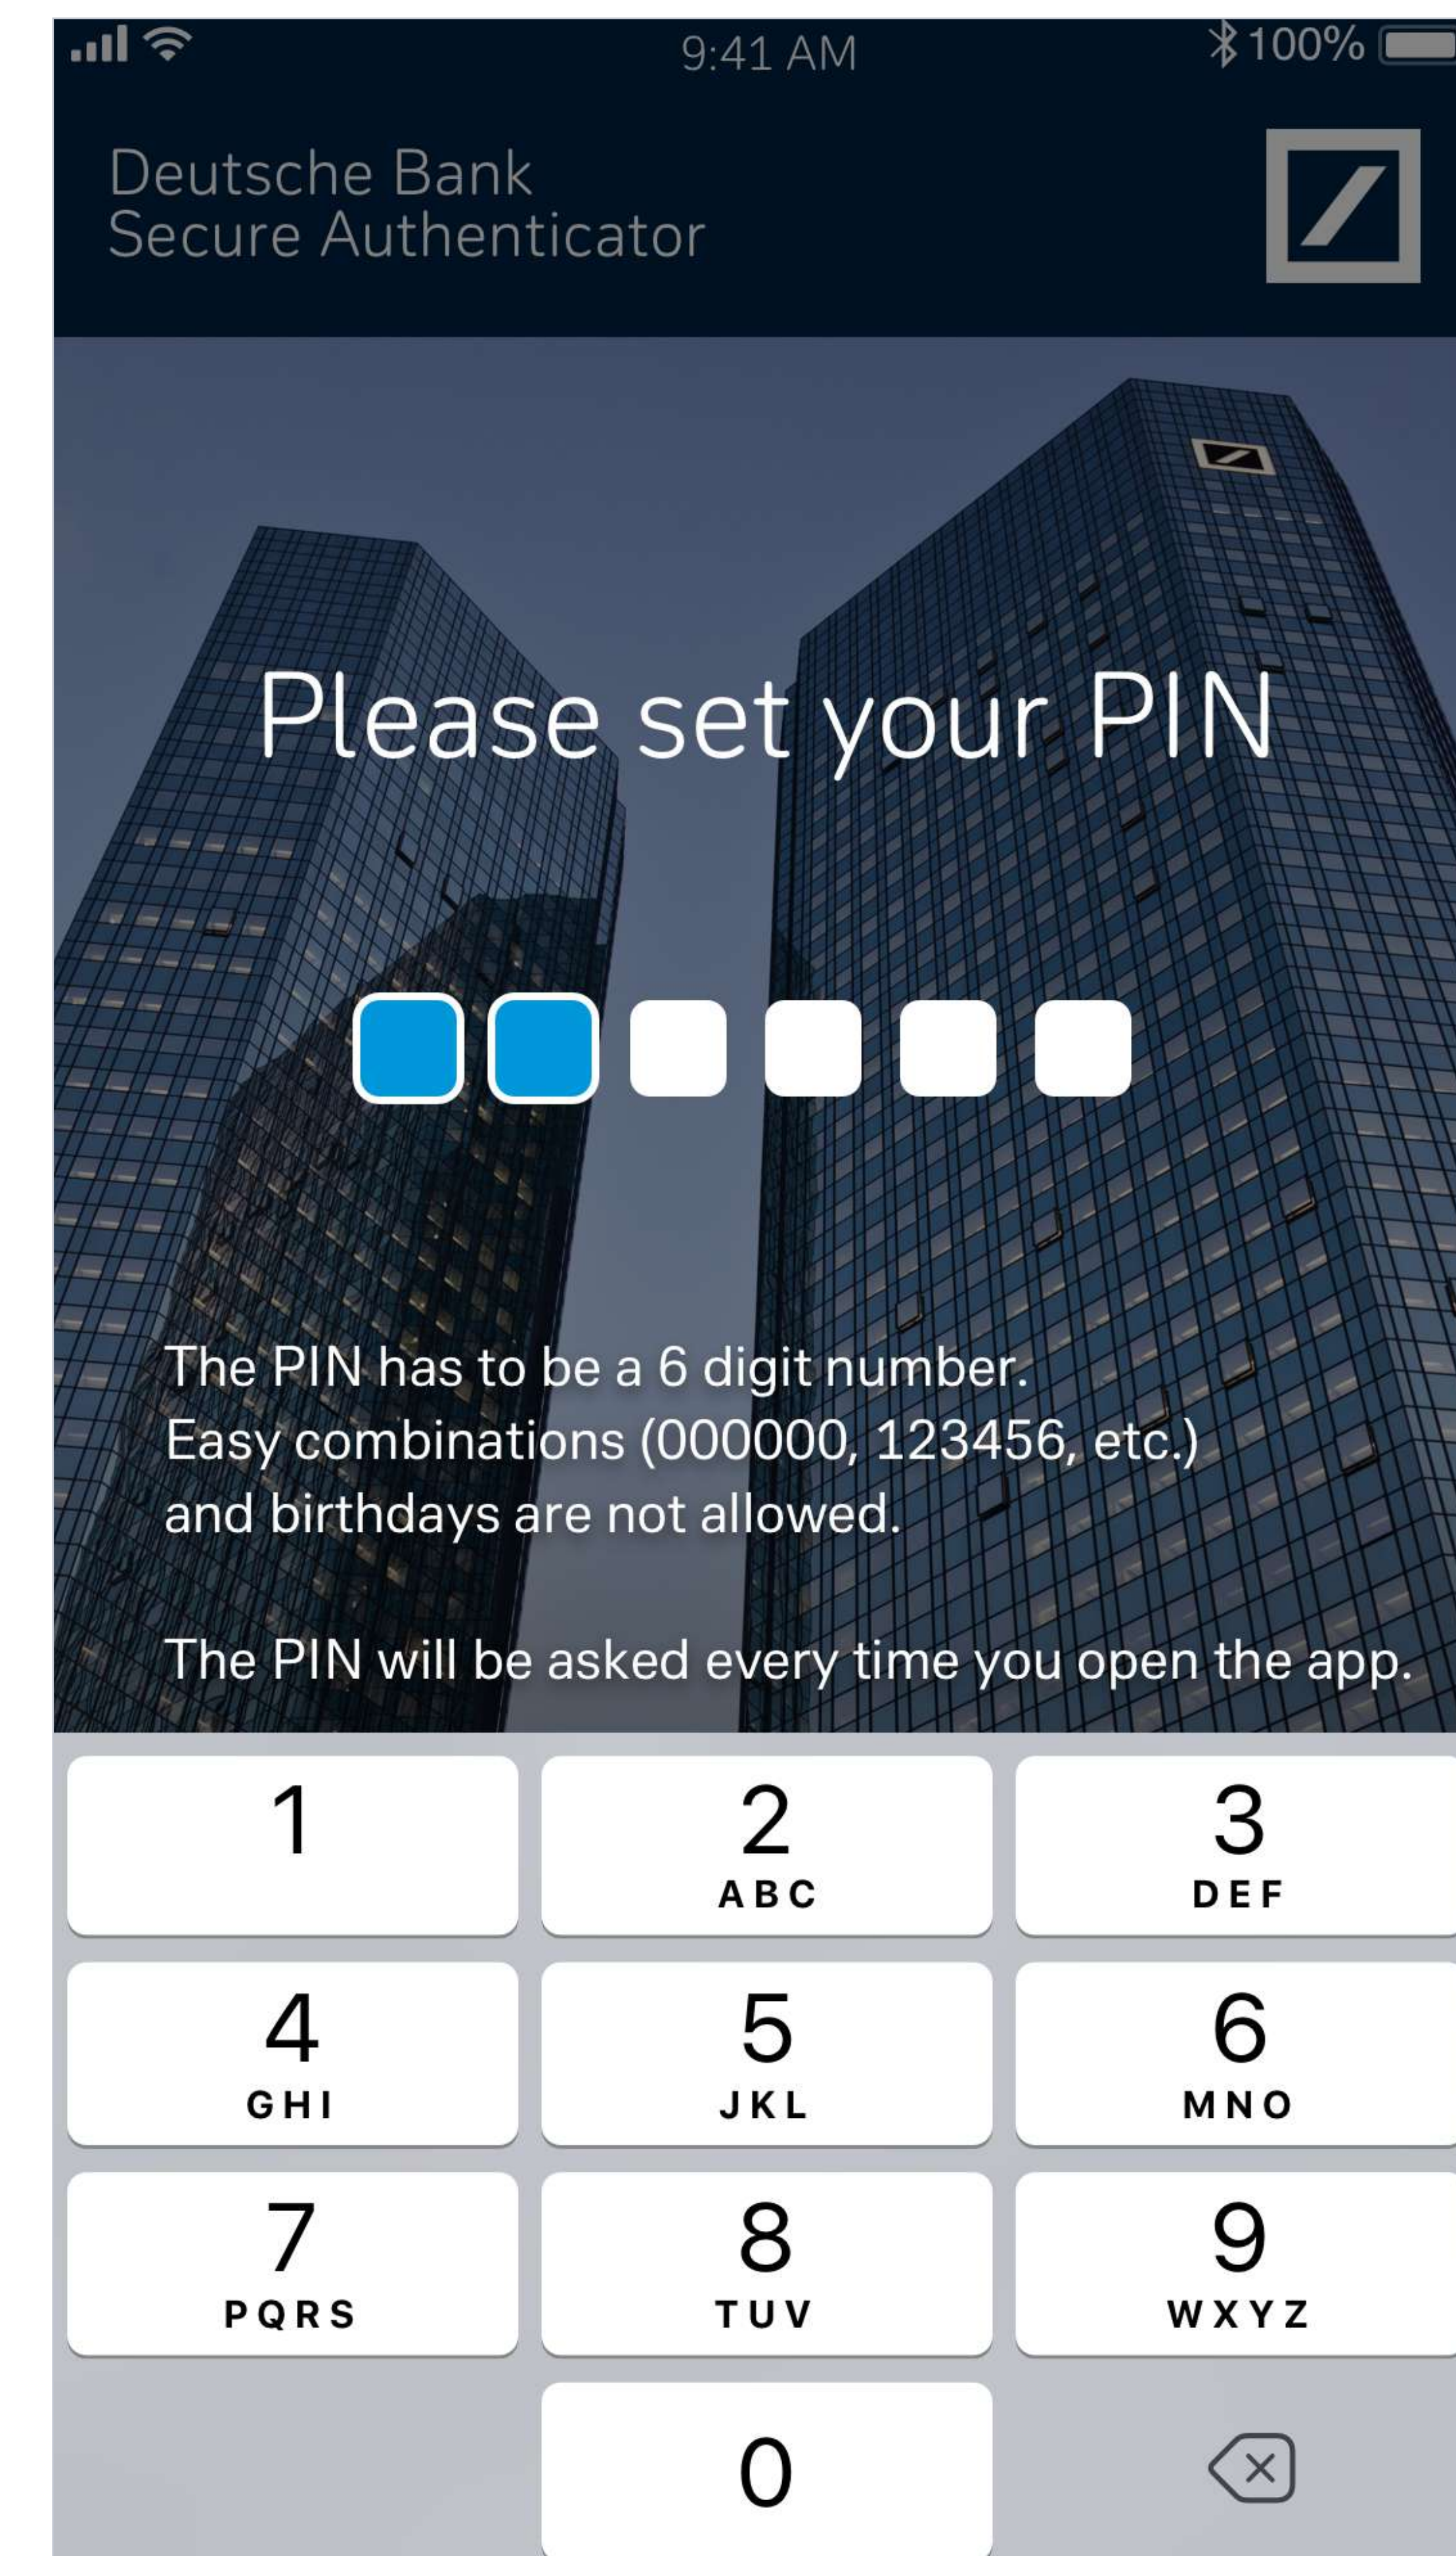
9:41 AM

100%

Deutsche Bank
Secure Authenticator

Please set your PIN

The PIN has to be a 6 digit number.
Easy combinations (000000, 123456, etc.)
and birthdays are not allowed.

The PIN will be asked every time you open the app.

1
2 ABC
3 DEF
4 GHI
5 JKL
6 MNO
7 PQRS
8 TUV
9 WXYZ
0